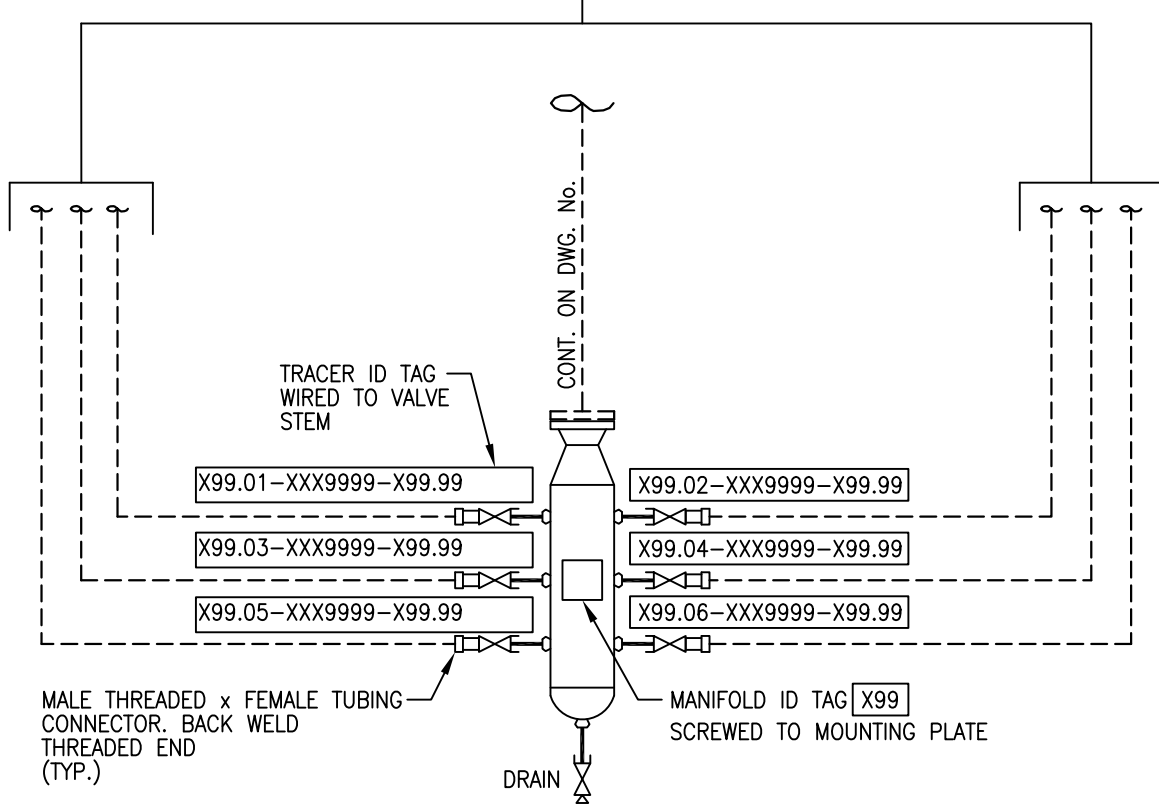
CONT. ON DWG. No.

TRACER ID TAG WIRED TO VALVE STEM

X99.01–XXX9999–X99.99

X99.02–XXX9999–X99.99

X99.03–XXX9999–X99.99

X99.04–XXX9999–X99.99

X99.05–XXX9999–X99.99

X99.06–XXX9999–X99.99

MALE THREADED x FEMALE TUBING CONNECTOR. BACK WELD THREADED END (TYP.)

MANIFOLD ID TAG X99 SCREWED TO MOUNTING PLATE

DRAIN